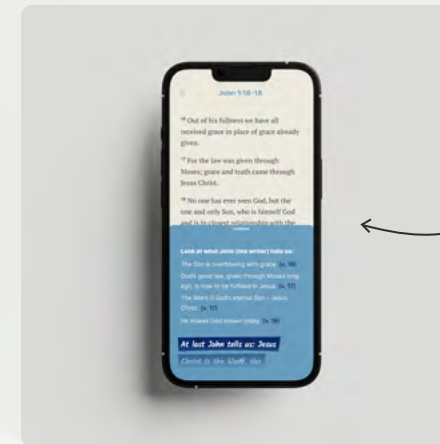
John 1:16-18

¹⁶ Out of his fullness we have all received grace in place of grace already given.

¹⁷ For the law was given through Moses; grace and truth came through Jesus Christ.

¹⁸ No one has ever seen God, but the one and only Son, who is himself God and is in closest relationship with the

Look at what John (the writer) tells us:

The Son is overflowing with grace. (v. 16)

God's good law, given through Moses long ago, is now to be fulfilled in Jesus. (v. 17)

The Word (God's eternal Son – Jesus Christ. (v. 17)

He makes God known today. (v. 18)

At last John tells us: Jesus

Christ is the Word, the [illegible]